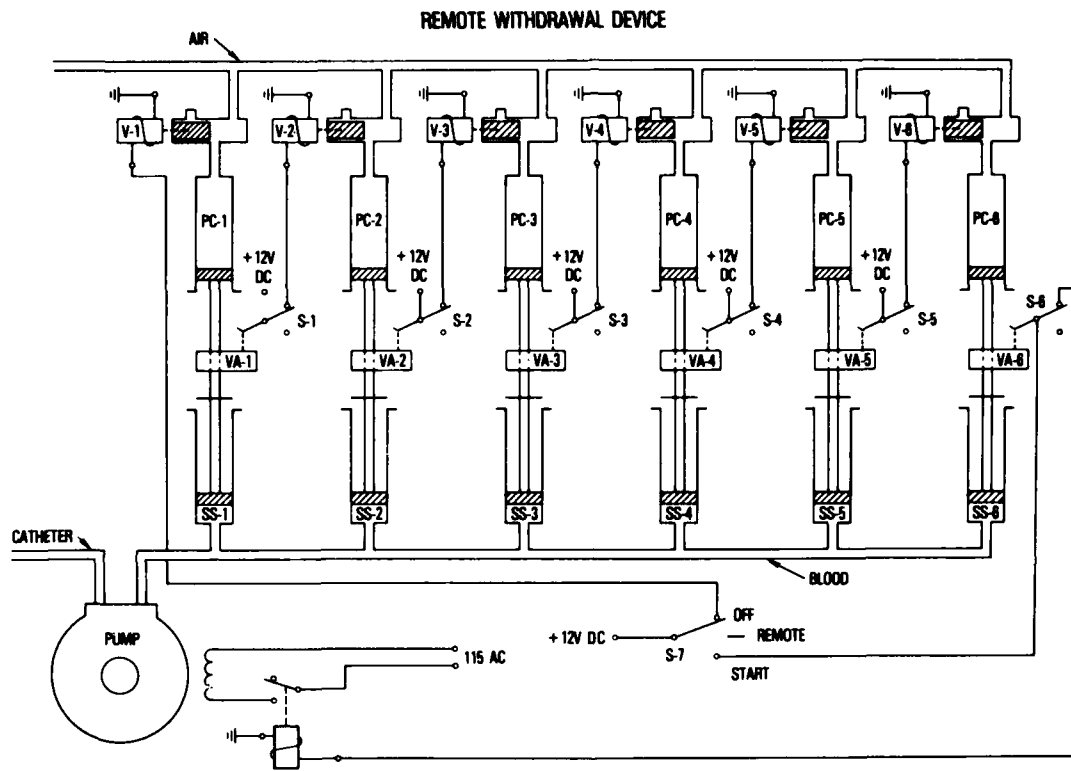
REMOTE WITHDRAWAL DEVICE

AIR

V-1
V-2
V-3
V-4
V-5
V-6

PC-1
PC-2
PC-3
PC-4
PC-5
PC-6

+ 12V DC
+ 12V DC
+ 12V DC
+ 12V DC
+ 12V DC

S-1
S-2
S-3
S-4
S-5
S-6

VA-1
VA-2
VA-3
VA-4
VA-5
VA-6

SS-1
SS-2
SS-3
SS-4
SS-5
SS-6

CATHETER

BLOOD

PUMP

115 AC

OFF
+ 12V DC
REMOTE
S-7
START